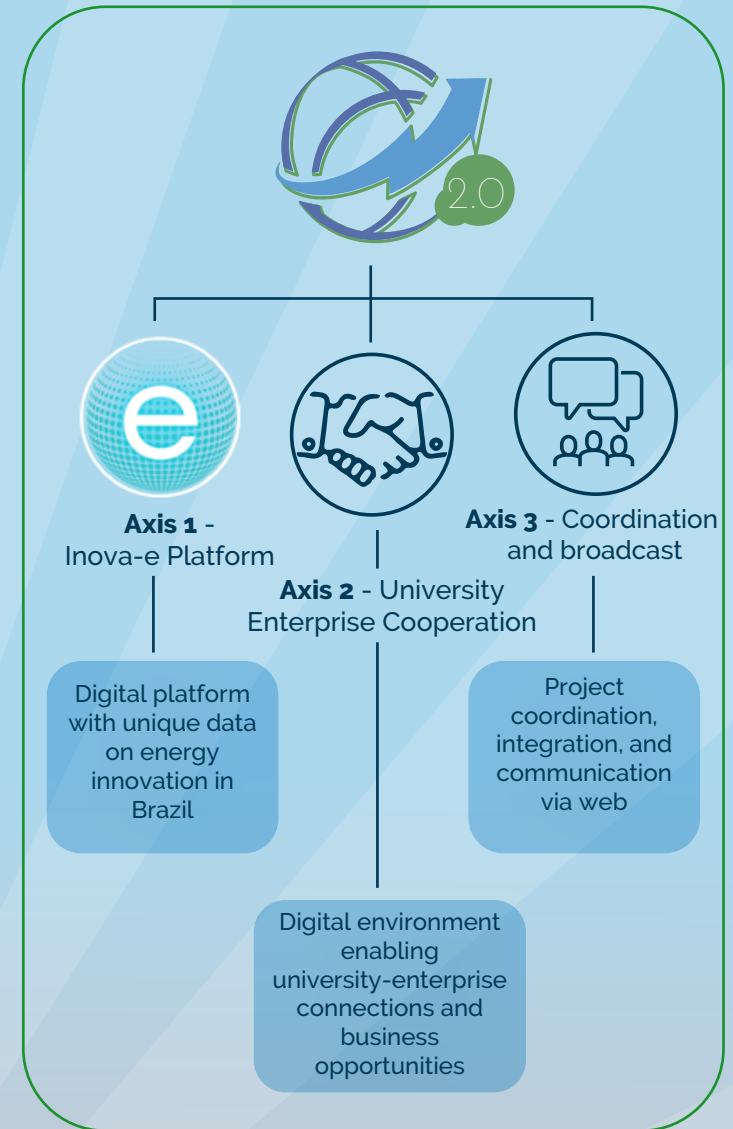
2.0

e

**Axis 1** - Inova-e Platform

**Axis 2** - University Enterprise Cooperation

**Axis 3** - Coordination and broadcast

Digital platform with unique data on energy innovation in Brazil

Project coordination, integration, and communication via web

Digital environment enabling university-enterprise connections and business opportunities